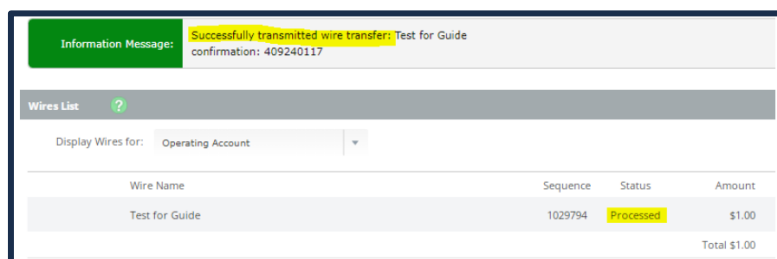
Information Message: Successfully transmitted wire transfer: Test for Guide confirmation: 409240117

Wires List ?

Display Wires for: Operating Account

| Wire Name | Sequence | Status | Amount |
|---|---|---|---|
| Test for Guide | 1029794 | Processed | $1.00 |
| | | | Total $1.00 |